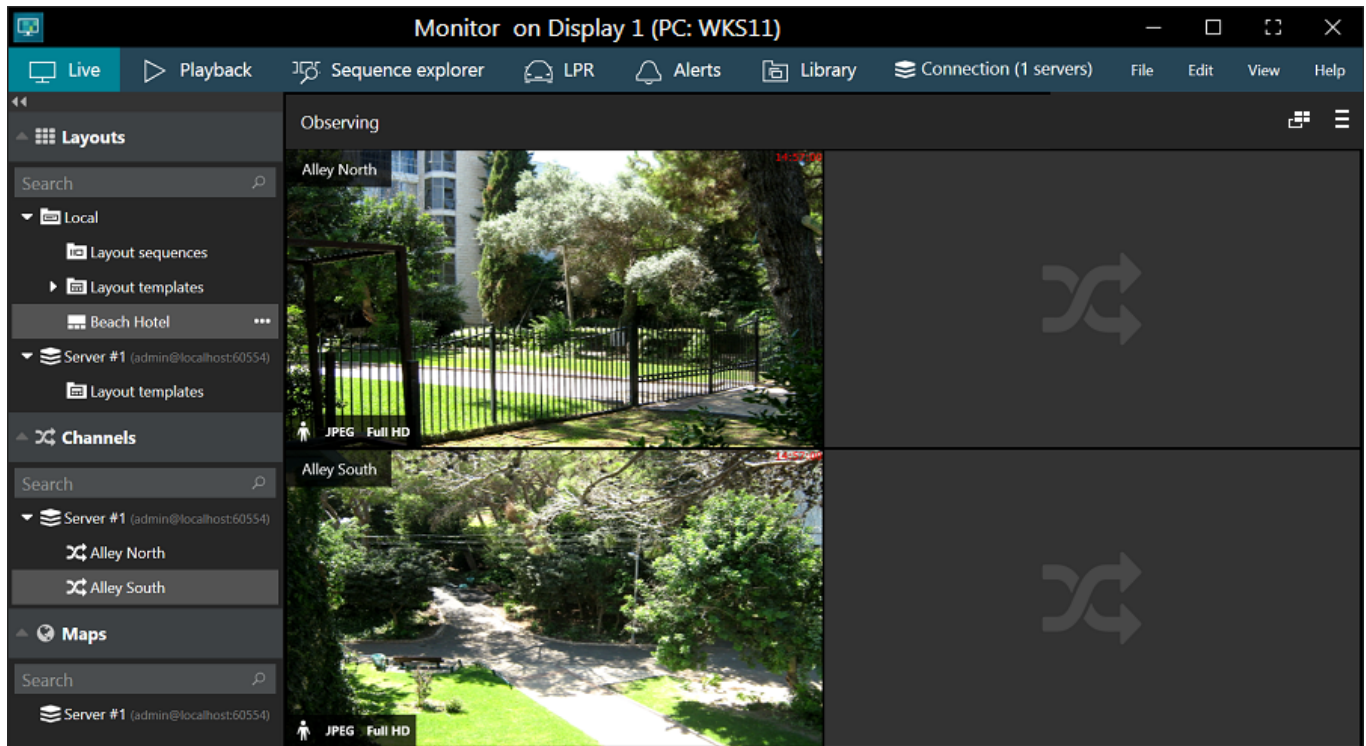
Monitor on Display 1 (PC: WKS11)

Live Playback Sequence explorer LPR Alerts Library Connection (1 servers) File Edit View Help

Layouts

Search

Local

Layout sequences

Layout templates

Beach Hotel

Server #1 (admin@localhost:60554)

Layout templates

Channels

Search

Server #1 (admin@localhost:60554)

Alley North

Alley South

Maps

Search

Server #1 (admin@localhost:60554)

Observing

Alley North

14:52:00

JPEG Full HD

Alley South

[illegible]

JPEG Full HD